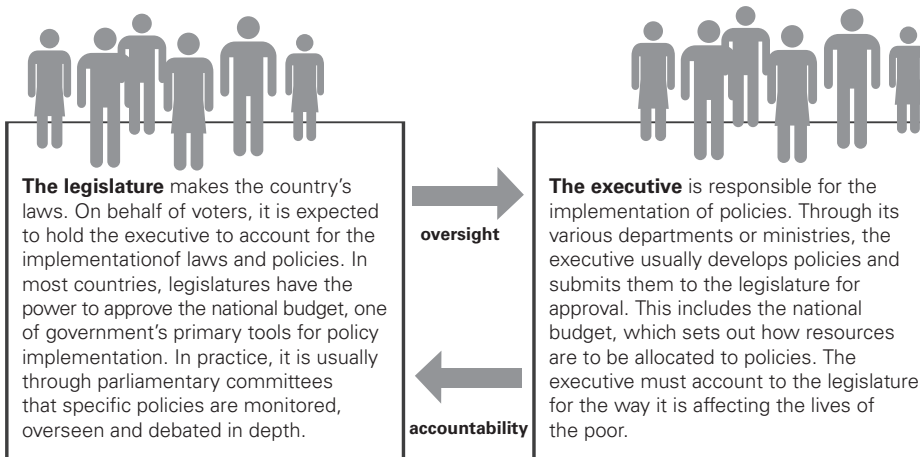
**The legislature** makes the country's laws. On behalf of voters, it is expected to hold the executive to account for the implementationof laws and policies. In most countries, legislatures have the power to approve the national budget, one of government's primary tools for policy implementation. In practice, it is usually through parliamentary committees that specific policies are monitored, overseen and debated in depth.

oversight

accountability

**The executive** is responsible for the implementation of policies. Through its various departments or ministries, the executive usually develops policies and submits them to the legislature for approval. This includes the national budget, which sets out how resources are to be allocated to policies. The executive must account to the legislature for the way it is affecting the lives of the poor.